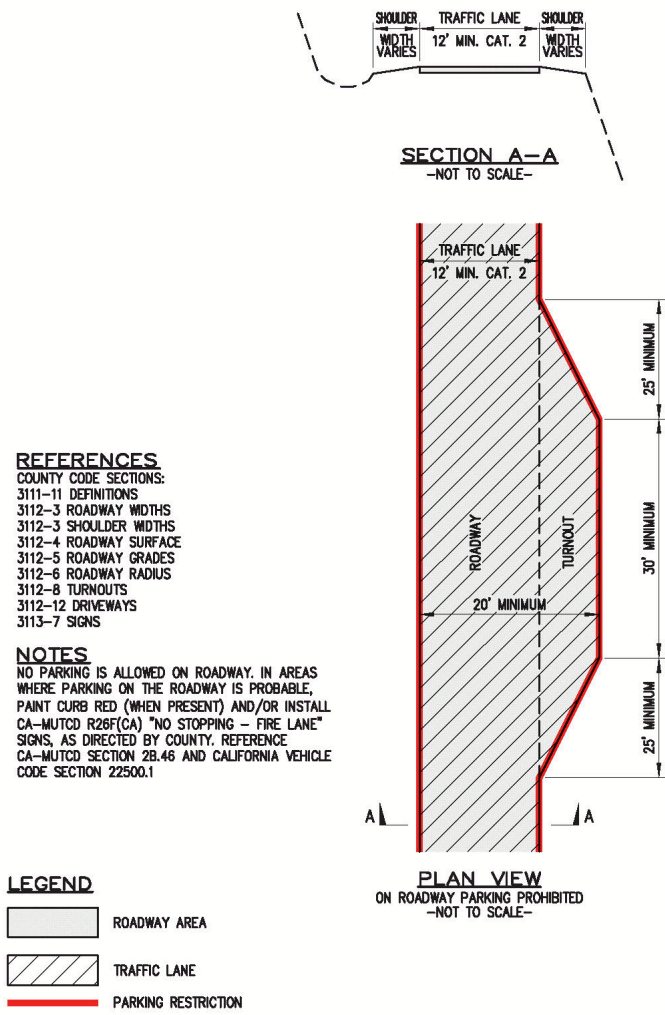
SHOULDER TRAFFIC LANE SHOULDER

WIDTH VARIES 12' MIN. CAT. 2 WIDTH VARIES

SECTION A–A
–NOT TO SCALE–

TRAFFIC LANE
12' MIN. CAT. 2

25' MINIMUM

ROADWAY

TURNOUT

30' MINIMUM

20' MINIMUM

25' MINIMUM

A A

PLAN VIEW
ON ROADWAY PARKING PROHIBITED
–NOT TO SCALE–

REFERENCES
COUNTY CODE SECTIONS:
3111–11 DEFINITIONS
3112–3 ROADWAY WIDTHS
3112–3 SHOULDER WIDTHS
3112–4 ROADWAY SURFACE
3112–5 ROADWAY GRADES
3112–6 ROADWAY RADIUS
3112–8 TURNOUTS
3112–12 DRIVEWAYS
3113–7 SIGNS

NOTES
NO PARKING IS ALLOWED ON ROADWAY. IN AREAS WHERE PARKING ON THE ROADWAY IS PROBABLE, PAINT CURB RED (WHEN PRESENT) AND/OR INSTALL CA–MUTCD R26F(CA) "NO STOPPING – FIRE LANE" SIGNS, AS DIRECTED BY COUNTY. REFERENCE CA–MUTCD SECTION 2B.46 AND CALIFORNIA VEHICLE CODE SECTION 22500.1

LEGEND

ROADWAY AREA

TRAFFIC LANE

PARKING RESTRICTION